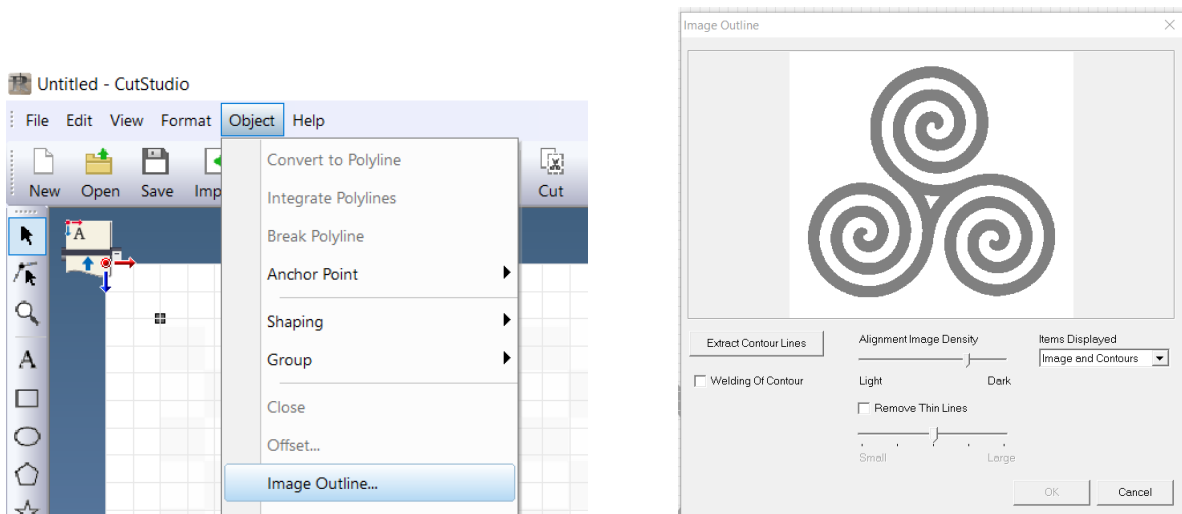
Untitled - CutStudio

File Edit View Format Object Help

New Open Save Imp

Cut

A

Convert to Polyline
Integrate Polylines
Break Polyline
Anchor Point
Shaping
Group
Close
Offset...
Image Outline...

Image Outline

Extract Contour Lines

Welding Of Contour

Alignment Image Density

Light Dark

Remove Thin Lines

Small Large

Items Displayed

Image and Contours

OK Cancel